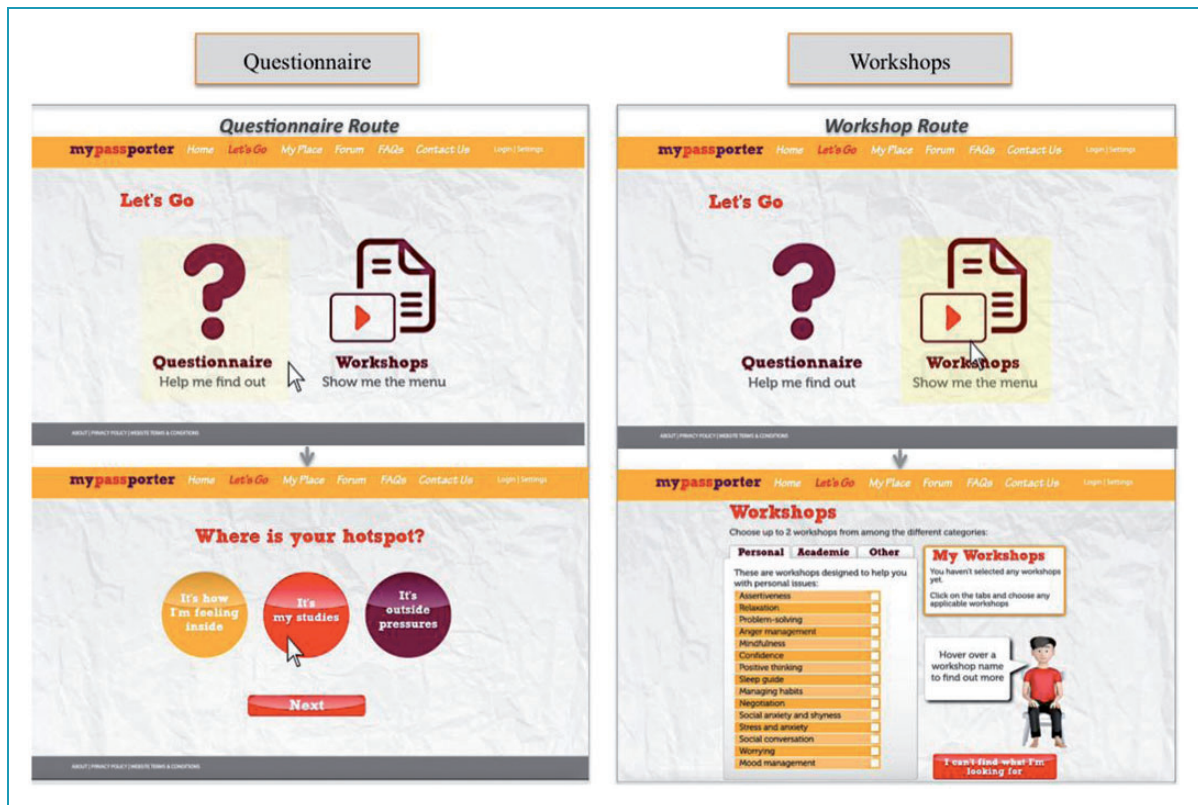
Questionnaire

Questionnaire Route

mypassporter Home Let's Go My Place Forum FAQs Contact Us Login | Settings

Let's Go

Questionnaire
Help me find out

Workshops
Show me the menu

ABOUT | PRIVACY POLICY | WEBSITE TERMS & CONDITIONS

mypassporter Home Let's Go My Place Forum FAQs Contact Us Login | Settings

Where is your hotspot?

It's how I'm feeling inside

It's my studies

It's outside pressures

Next

ABOUT | PRIVACY POLICY | WEBSITE TERMS & CONDITIONS

Workshops

Workshop Route

mypassporter Home Let's Go My Place Forum FAQs Contact Us Login | Settings

Let's Go

Questionnaire
Help me find out

Workshops
Show me the menu

ABOUT | PRIVACY POLICY | WEBSITE TERMS & CONDITIONS

mypassporter Home Let's Go My Place Forum FAQs Contact Us Login | Settings

Workshops

Choose up to 2 workshops from among the different categories:

Personal Academic Other

These are workshops designed to help you with personal issues:

Assertiveness
Relaxation
Problem-solving
Anger management
Mindfulness
Confidence
Positive thinking
Sleep guide
Managing habits
Negotiation
Social anxiety and shyness
Stress and anxiety
Social conversation
Worrying
Mood management

My Workshops

You haven't selected any workshops yet.

Click on the tabs and choose any applicable workshops

Hover over a workshop name to find out more

I can't find what I'm looking for